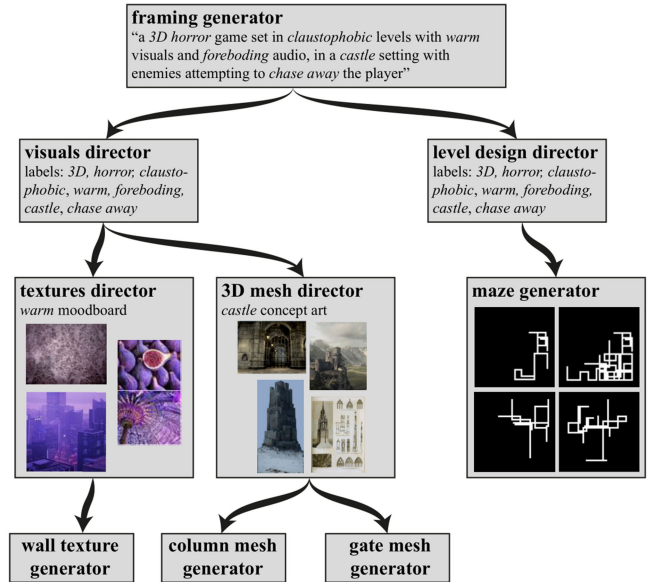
**framing generator**
"a *3D horror* game set in *claustophobic* levels with *warm* visuals and *foreboding* audio, in a *castle* setting with enemies attempting to *chase away* the player"

**visuals director**
labels: *3D, horror, claustophobic, warm, foreboding, castle, chase away*

**level design director**
labels: *3D, horror, claustophobic, warm, foreboding, castle, chase away*

**textures director**
*warm* moodboard

**3D mesh director**
*castle* concept art

**maze generator**

**wall texture generator**

**column mesh generator**

**gate mesh generator**